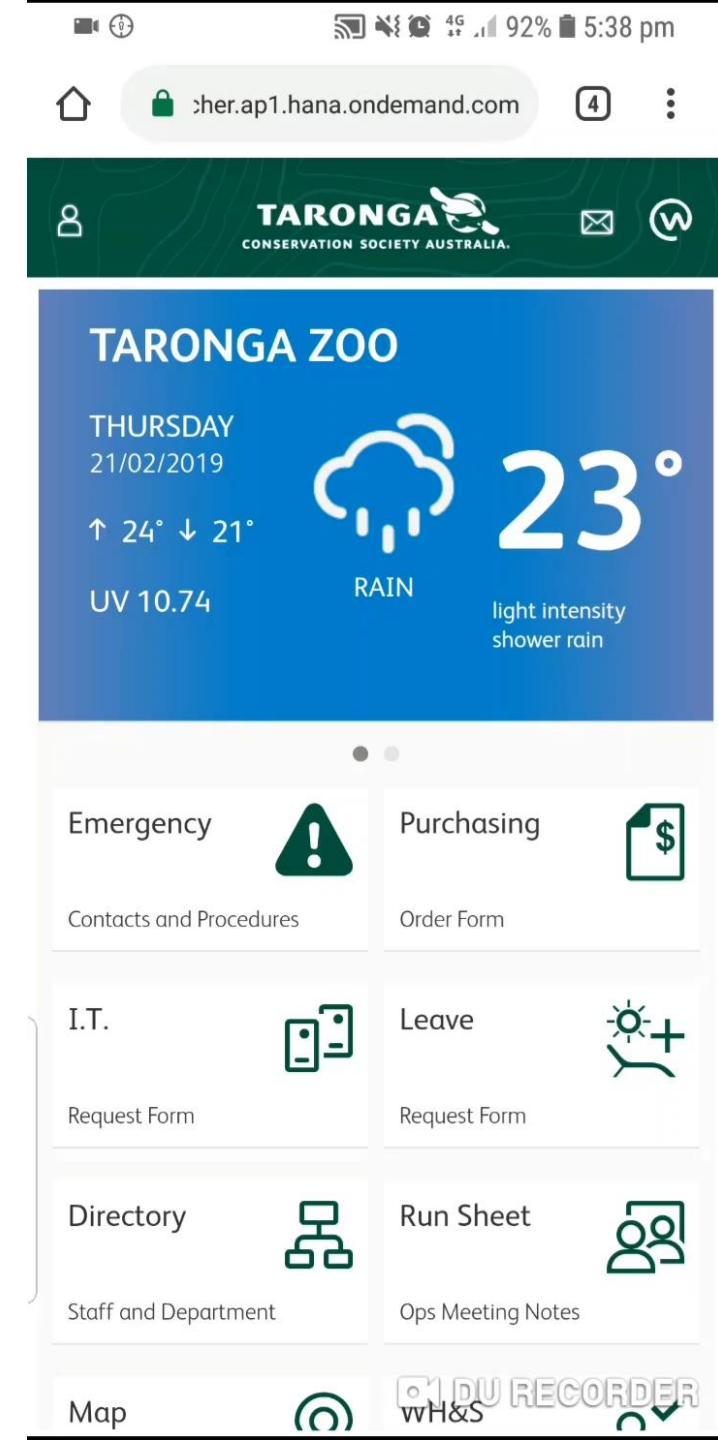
4G 92% 5:38 pm

:her.ap1.hana.ondemand.com 4

TARONGA
CONSERVATION SOCIETY AUSTRALIA.

TARONGA ZOO

THURSDAY
21/02/2019

↑ 24° ↓ 21°

UV 10.74

RAIN

23°

light intensity shower rain

Emergency
Contacts and Procedures

Purchasing
Order Form

I.T.
Request Form

Leave
Request Form

Directory
Staff and Department

Run Sheet
Ops Meeting Notes

Map

WH&S

DU RECORDER